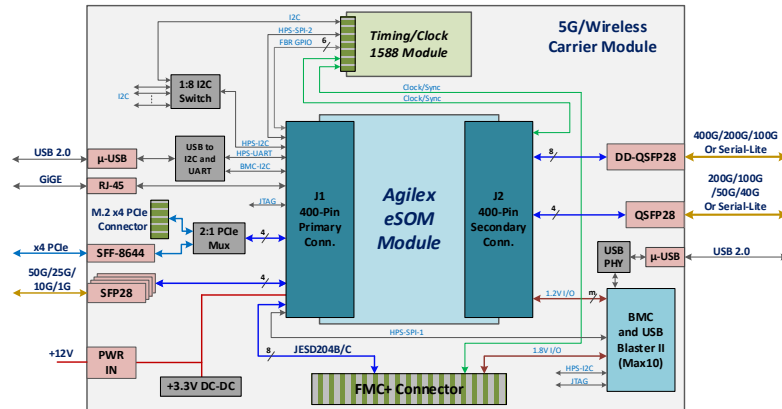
5G/Wireless Carrier Module

Timing/Clock 1588 Module

I2C
HPS-SPI-2
FBR GPIO
6

1:8 I2C Switch
I2C

Clock/Sync
Clock/Sync

USB 2.0
µ-USB
USB to I2C and UART
HPS-I2C
HPS-UART
BMC-I2C

GIGE
RJ-45

JTAG

M.2 x4 PCIe Connector
2:1 PCIe Mux
4

x4 PCIe
SFF-8644

50G/25G/10G/1G
SFP28
4

J1 400-Pin Primary Conn.

Agilex eSOM Module

J2 400-Pin Secondary Conn.

8
DD-QSFP28
400G/200G/100G Or Serial-Lite

4
QSFP28
200G/100G /50G/40G Or Serial-Lite

USB PHY
µ-USB
USB 2.0

1.2V I/O
m

HPS-SPI-1

BMC and USB Blaster II (Max10)

+12V
PWR IN

8
JESD204B/C
1.8V I/O

HPS-I2C
JTAG

+3.3V DC-DC

FMC+ Connector